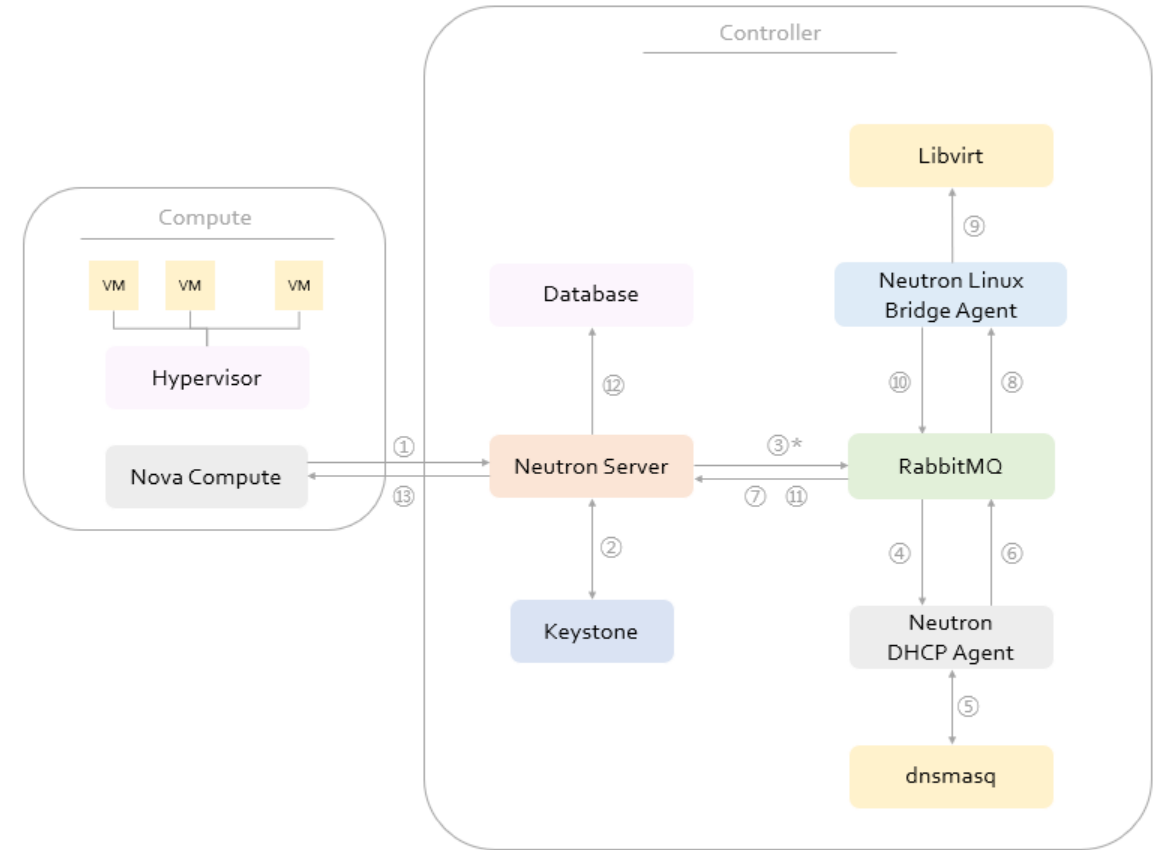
Compute

VM VM VM

Hypervisor

Nova Compute

①

⑬

Controller

Libvirt

⑨

Database

Neutron Linux Bridge Agent

⑫

⑩ ⑧

Neutron Server

③*

⑦ ⑪

RabbitMQ

②

④ ⑥

Keystone

Neutron DHCP Agent

⑤

dnsmasq